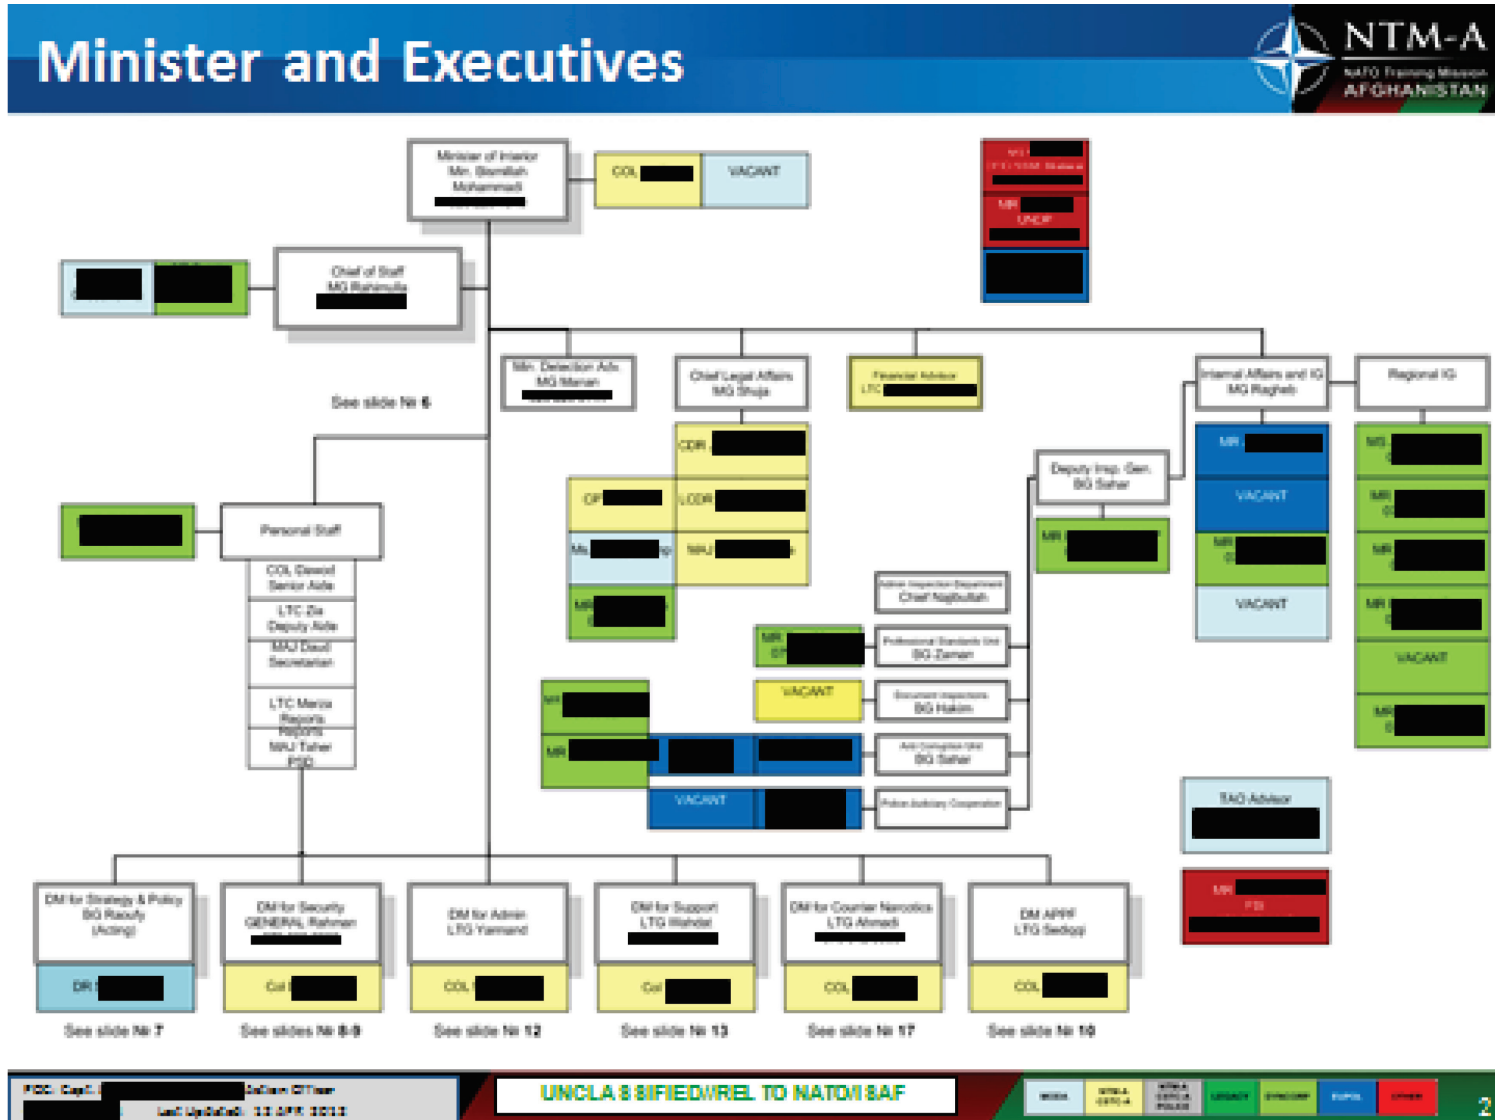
Minister and Executives

NTM-A
NATO Training Mission
AFGHANISTAN

Minister of Interior
Mr. Bismillah Mohammadi
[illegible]

COL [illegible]

VACANT

MR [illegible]
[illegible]

MR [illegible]
UNDP

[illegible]

Chief of Staff
MG Rahimullah
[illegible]

See slide № 6

Min. Detection Adv.
MG Manan
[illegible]

Chief Legal Affairs
MG Shuja

Financial Advisor
LTC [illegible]

Internal Affairs and IG
MG Ragheb

Regional IG

CDR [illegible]

CP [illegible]

LCDR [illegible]

Ms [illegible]

MAJ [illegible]

MR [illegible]

Personal Staff

COL Dawod
Senior Aide

LTC Zia
Deputy Aide

MAJ Daud
Secretarian

LTC Mirza
Reports

MAJ Taher
PSD

Deputy Insp. Gen.
BG Sahar

MR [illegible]

MR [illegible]

VACANT

MR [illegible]

VACANT

MG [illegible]

MR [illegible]

MR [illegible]

MR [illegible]

VACANT

MR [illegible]

Admin Inspection Department
Chief Najibullah

MR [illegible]

Professional Standards Unit
BG Zaman

VACANT

Document Inspections
BG Hakim

MR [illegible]

MR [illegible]

Anti Corruption Unit
BG Sahar

VACANT

Police Judiciary Cooperation

TAO Advisor
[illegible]

MR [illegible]
FBI
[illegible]

DM for Strategy & Policy
BG Raoufy
(Acting)

DR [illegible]

See slide № 7

DM for Security
GENERAL Rahman
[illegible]

Col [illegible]

See slides № 8-9

DM for Admin
LTG Yarmand

COL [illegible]

See slide № 12

DM for Support
LTG Wahdat
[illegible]

Col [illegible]

See slide № 13

DM for Counter Narcotics
LTG Ahmadi
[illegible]

COL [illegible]

See slide № 17

DM APPF
LTG Sediqqi

COL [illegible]

See slide № 10

POC: Capt. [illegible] Action Officer
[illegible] Last Updated: 13 APR 2013

UNCLASSIFIED//REL TO NATO/ISAF

MOIA | NTM-A CSTC-A | NTM-A CSTC-A POLICE | LEGACY | SYNCORP | EUPOL | OTHER

2